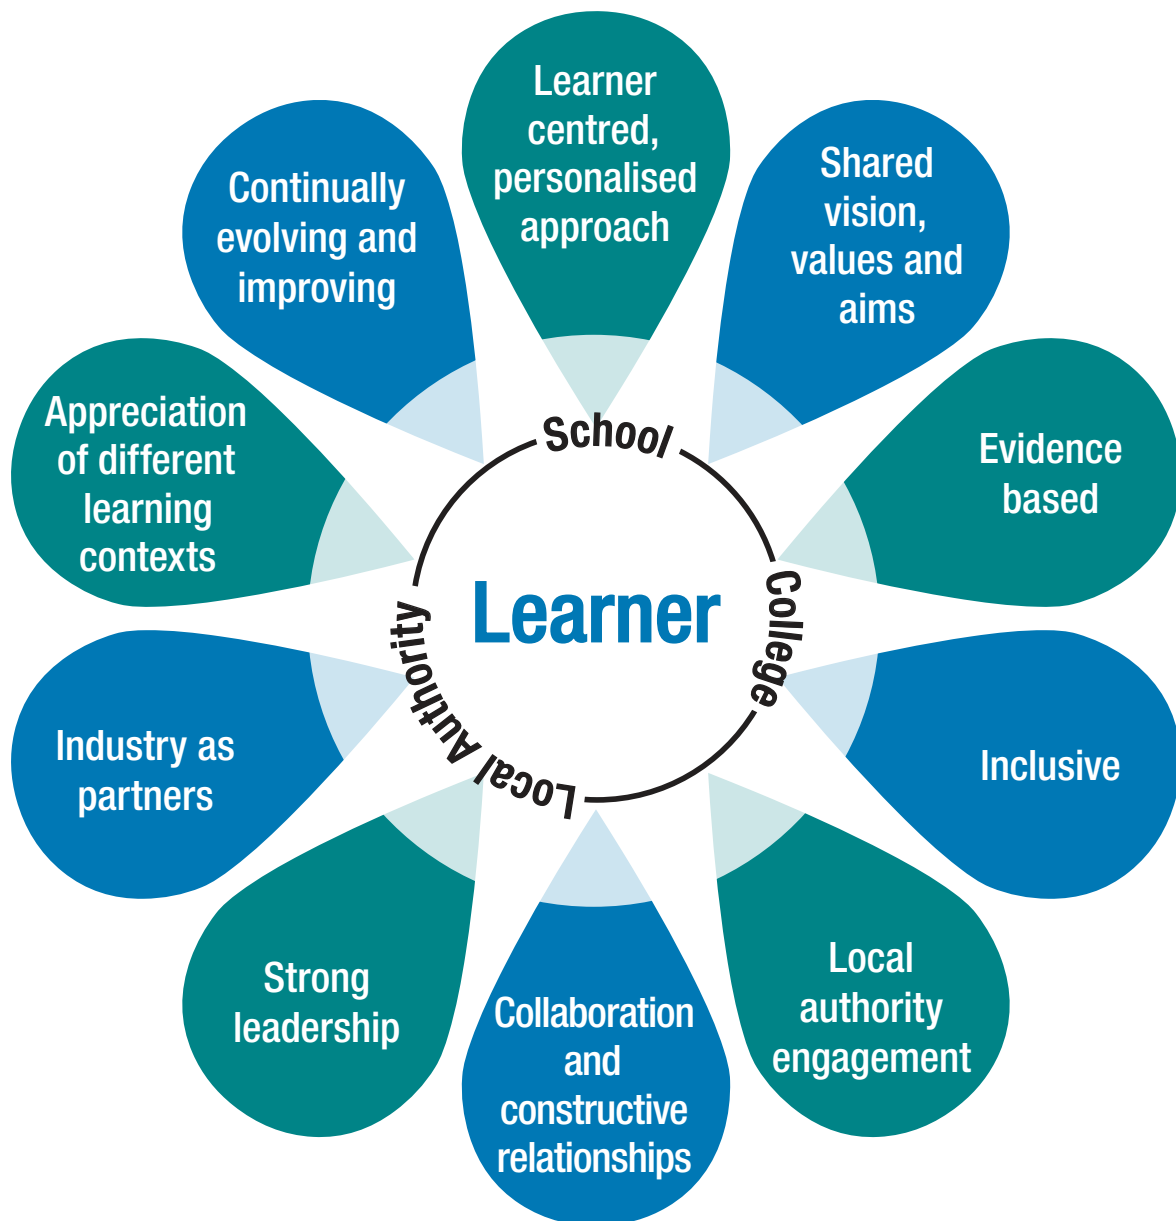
Learner centred, personalised approach

Shared vision, values and aims

Evidence based

Inclusive

Local authority engagement

Collaboration and constructive relationships

Strong leadership

Industry as partners

Appreciation of different learning contexts

Continually evolving and improving

School

College

Local Authority

Learner